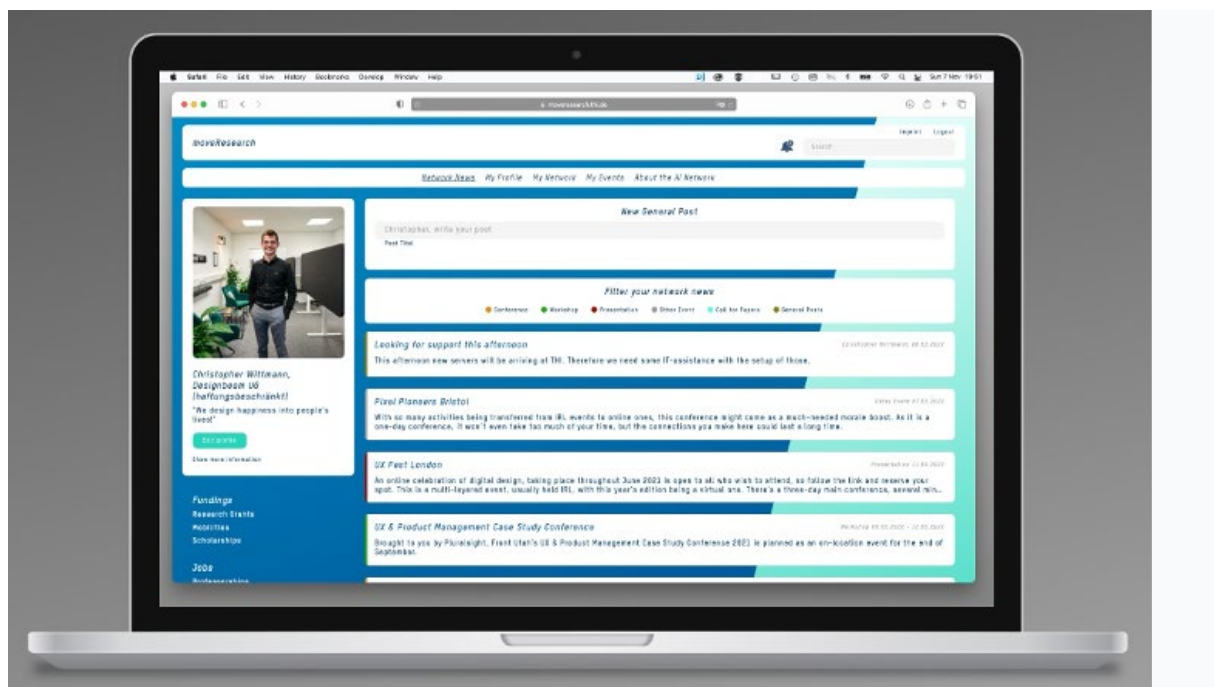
Safari File Edit View History Bookmarks Develop Window Help

Sun 7 Nov 19:51

moveresearch.th.de

Imprint Logout

moveResearch

Search

Network News My Profile My Network My Events About the AI Network

New General Post

Christopher, write your post

Post Title

Filter your network news

Conference Workshop Presentation Other Event Call for Papers General Posts

Looking for support this afternoon

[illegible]

This afternoon new servers will be arriving at THI. Therefore we need some IT-assistance with the setup of those.

Pixel Pioneers Bristol

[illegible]

With so many activities being transferred from IRL events to online ones, this conference might come as a much-needed morale boost. As it is a one-day conference, it won't even take too much of your time, but the connections you make here could last a long time.

UX Fest London

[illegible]

An online celebration of digital design, taking place throughout June 2021 is open to all who wish to attend, so follow the link and reserve your spot. This is a multi-layered event, usually held IRL, with this year's edition being a virtual one. There's a three-day main conference, several min...

UX & Product Management Case Study Conference

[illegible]

Brought to you by Pluralsight, Front Utah's UX & Product Management Case Study Conference 2021 is planned as an on-location event for the end of September.

Christopher Wittmann, Designbeam UG (haftungsbeschränkt)

"We design happiness into people's lives"

Edit profile

Show more information

Fundings

Research Grants

Mobilities

Scholarships

Jobs

Professorships